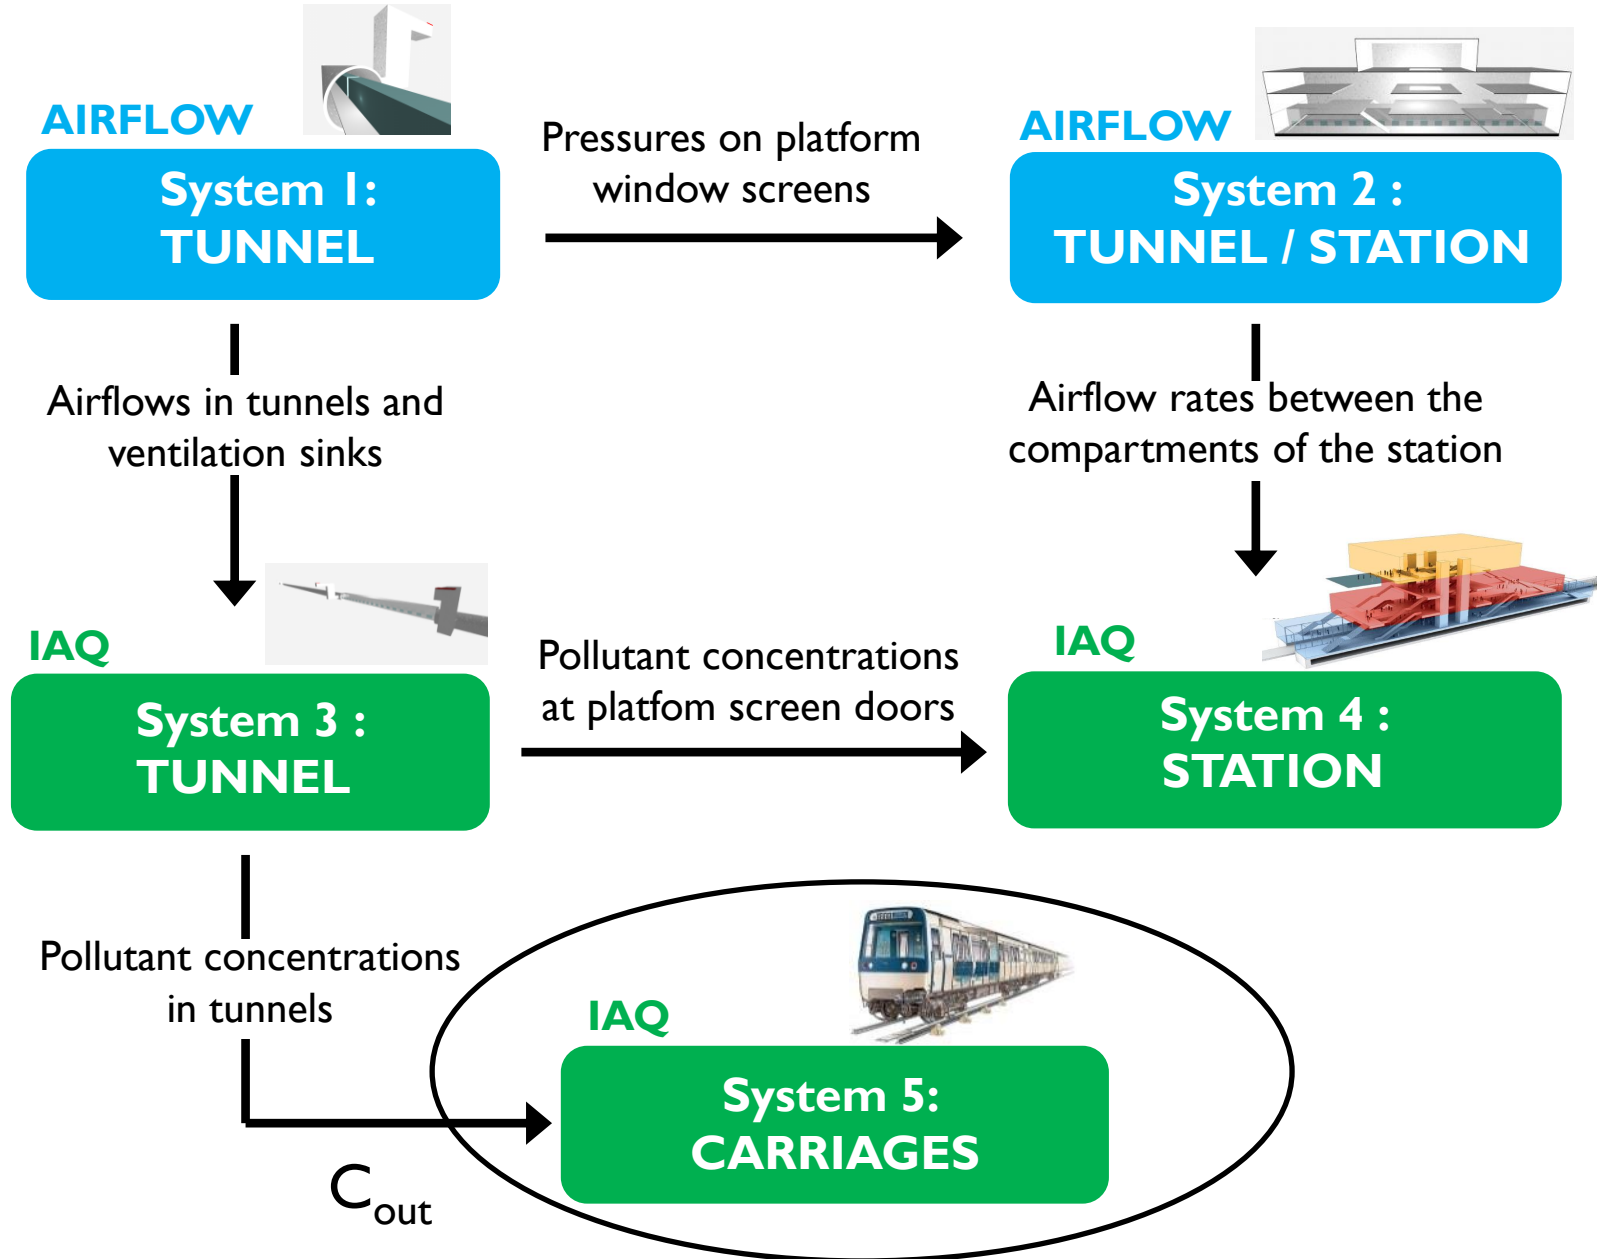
AIRFLOW

System 1:
TUNNEL

Pressures on platform window screens

AIRFLOW

System 2 :
TUNNEL / STATION

Airflows in tunnels and ventilation sinks

Airflow rates between the compartments of the station

IAQ

System 3 :
TUNNEL

Pollutant concentrations at platform screen doors

IAQ

System 4 :
STATION

Pollutant concentrations in tunnels

IAQ

System 5:
CARRIAGES

$C_{out}$